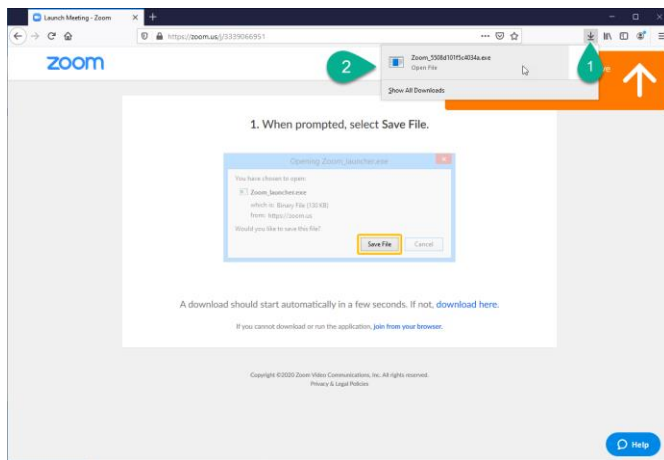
Launch Meeting - Zoom

https://zoom.us/j/3339066951

zoom

2

Zoom_5508d101f5c4034a.exe
Open File

Show All Downloads

1

1. When prompted, select Save File.

Opening Zoom_launcher.exe

You have chosen to open:

Zoom_launcher.exe

which is: Binary File (10 KB)

from: https://zoom.us

Would you like to save this file?

Save File

Cancel

A download should start automatically in a few seconds. If not, download here.

If you cannot download or run the application, join from your browser.

Copyright ©2020 Zoom Video Communications, Inc. All rights reserved.
Privacy & Legal Policies

Help